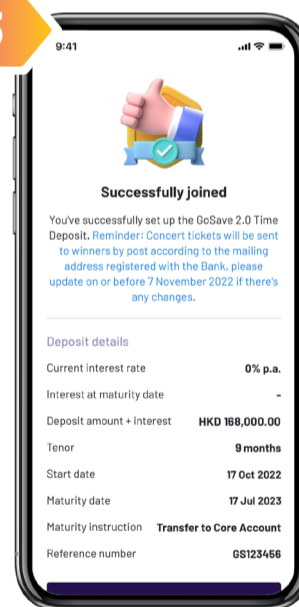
9:41

Successfully joined

You've successfully set up the GoSave 2.0 Time Deposit. Reminder: Concert tickets will be sent to winners by post according to the mailing address registered with the Bank, please update on or before 7 November 2022 if there's any changes.

Deposit details

| | |
|---|---|
| Current interest rate | 0% p.a. |
| Interest at maturity date | - |
| Deposit amount + interest | HKD 168,000.00 |
| Tenor | 9 months |
| Start date | 17 Oct 2022 |
| Maturity date | 17 Jul 2023 |
| Maturity instruction | Transfer to Core Account |
| Reference number | GS123456 |